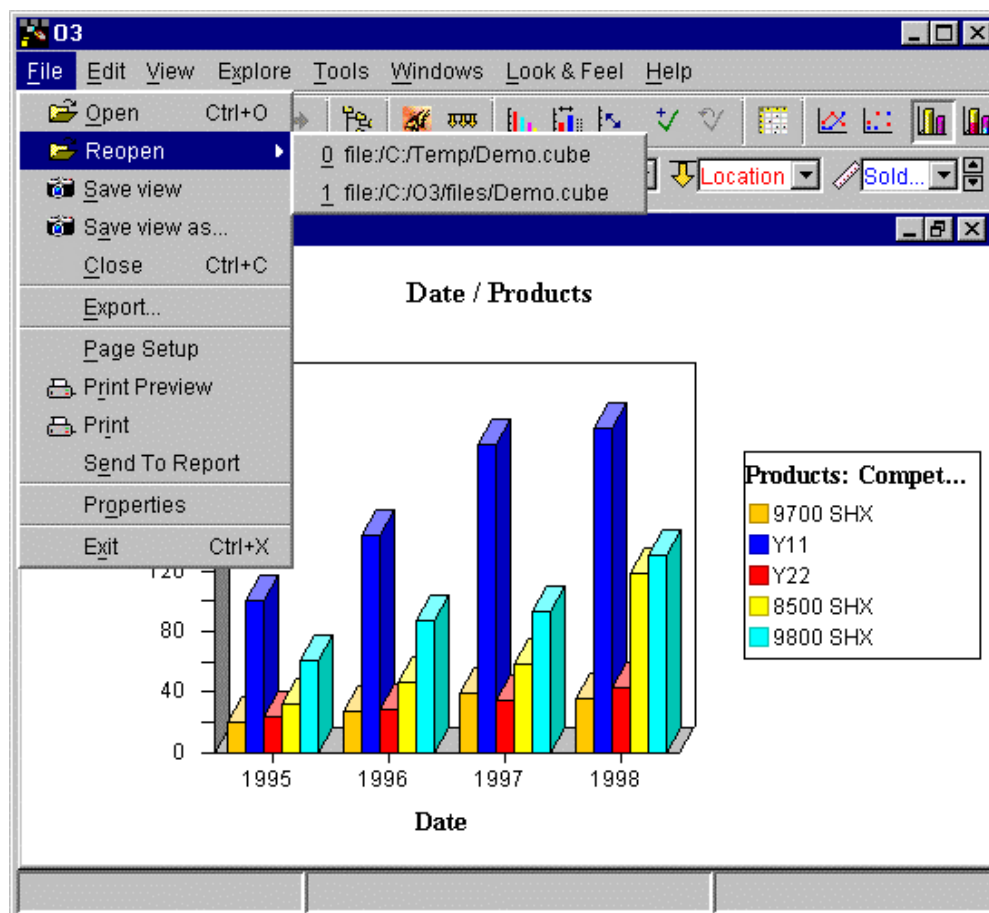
O3

File Edit View Explore Tools Windows Look & Feel Help

Open Ctrl+O
Reopen
0 file:/C:/Temp/Demo.cube
1 file:/C:/O3/files/Demo.cube
Save view
Save view as...
Close Ctrl+C
Export...
Page Setup
Print Preview
Print
Send To Report
Properties
Exit Ctrl+X

Location
Sold...

Date / Products

Products: Compet...
9700 SHX
Y11
Y22
8500 SHX
9800 SHX

120
80
40
0

1995 1996 1997 1998

Date